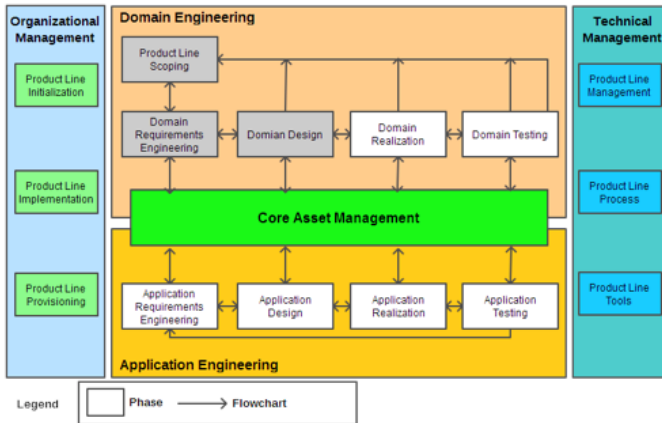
Organizational Management

Product Line Initialization

Product Line Implementation

Product Line Provisioning

Domain Engineering

Product Line Scoping

Domain Requirements Engineering

Domian Design

Domain Realization

Domain Testing

Core Asset Management

Application Requirements Engineering

Application Design

Application Realization

Application Testing

Application Engineering

Technical Management

Product Line Management

Product Line Process

Product Line Tools

Legend

Phase

Flowchart